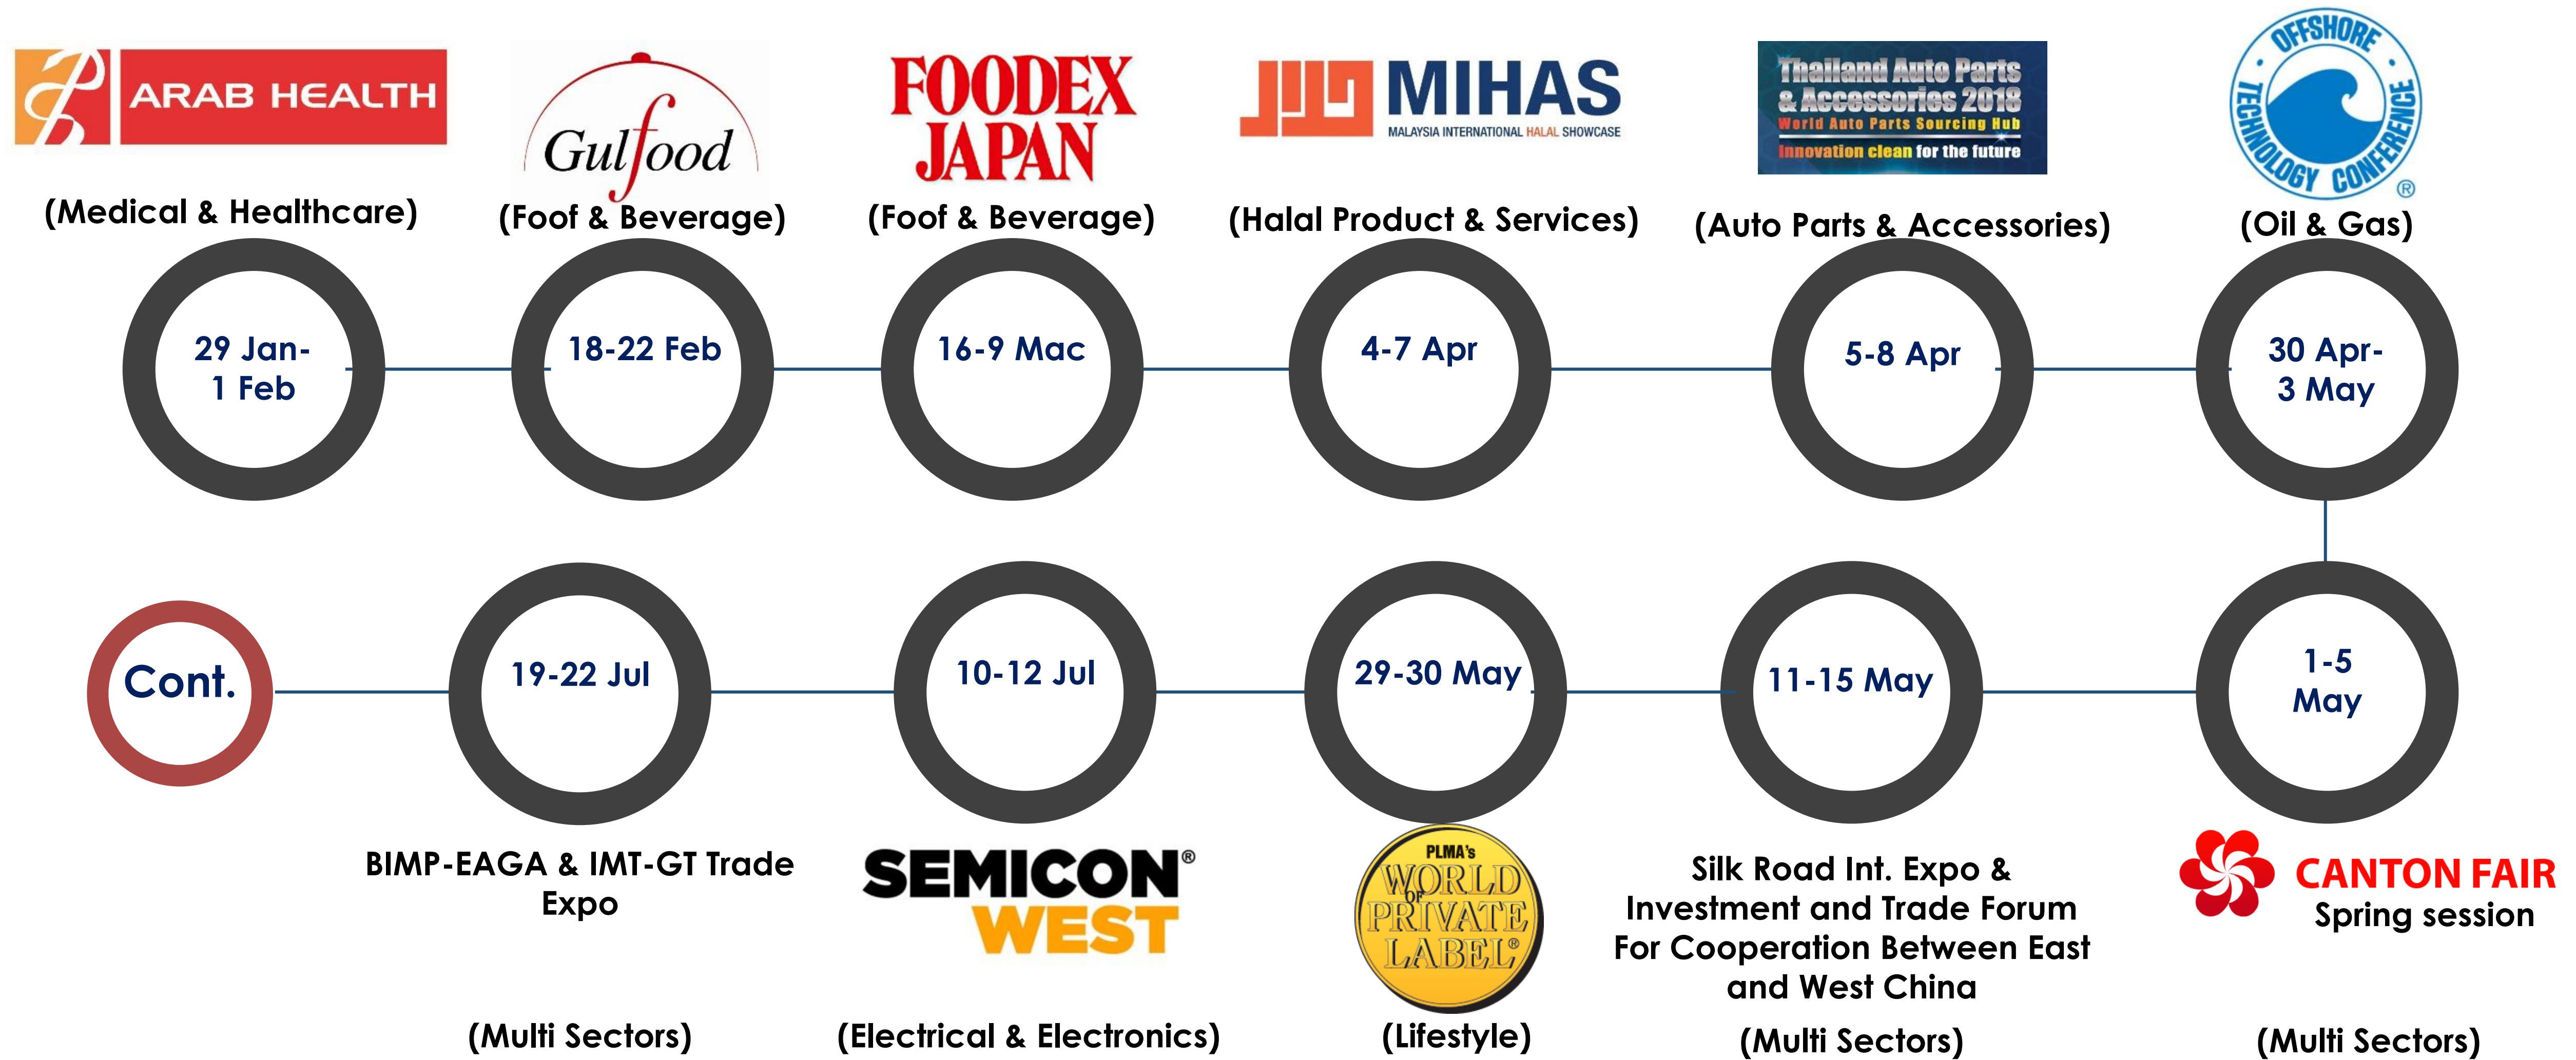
ARAB HEALTH

(Medical & Healthcare)

29 Jan- 1 Feb

Gulfood

(Foof & Beverage)

18-22 Feb

FOODEX JAPAN

(Foof & Beverage)

16-9 Mac

MIHAS
MALAYSIA INTERNATIONAL HALAL SHOWCASE

(Halal Product & Services)

4-7 Apr

Thailand Auto Parts & Accessories 2018
World Auto Parts Sourcing Hub
Innovation clean for the future

(Auto Parts & Accessories)

5-8 Apr

OFFSHORE TECHNOLOGY CONFERENCE ®

(Oil & Gas)

30 Apr- 3 May

1-5 May

CANTON FAIR
Spring session

(Multi Sectors)

11-15 May

Silk Road Int. Expo & Investment and Trade Forum For Cooperation Between East and West China

(Multi Sectors)

29-30 May

PLMA's WORLD OF PRIVATE LABEL®

(Lifestyle)

10-12 Jul

SEMICON® WEST

(Electrical & Electronics)

19-22 Jul

BIMP-EAGA & IMT-GT Trade Expo

(Multi Sectors)

Cont.